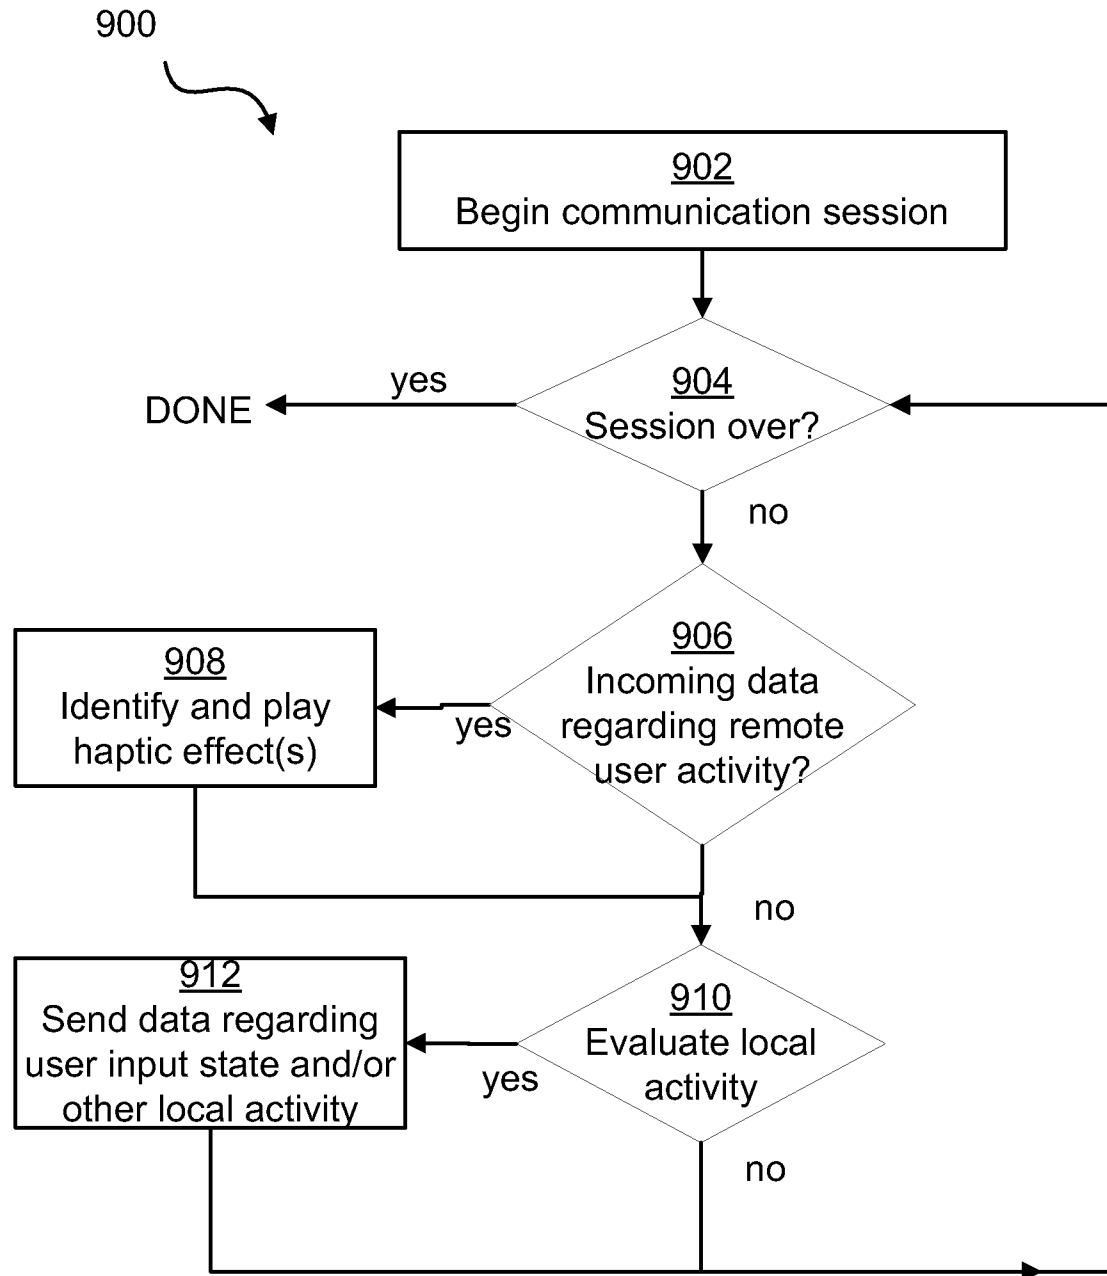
900

902
Begin communication session

904
Session over?

yes

DONE

no

906
Incoming data regarding remote user activity?

yes

908
Identify and play haptic effect(s)

no

910
Evaluate local activity

yes

912
Send data regarding user input state and/or other local activity

no